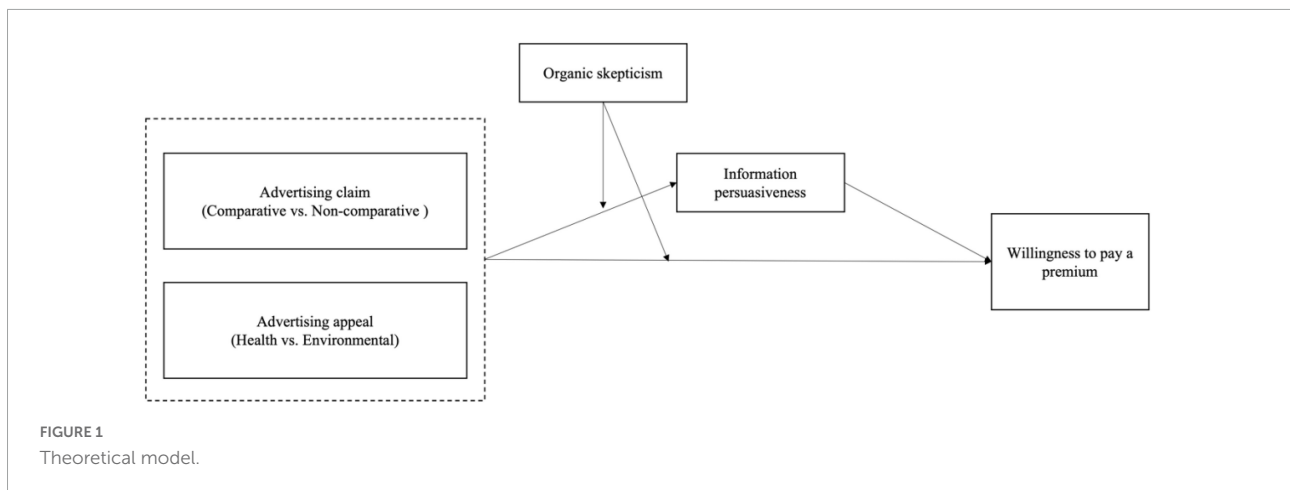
Organic skepticism

Advertising claim
(Comparative vs. Non-comparative )

Advertising appeal
(Health vs. Environmental)

Information persuasiveness

Willingness to pay a premium

FIGURE 1
Theoretical model.